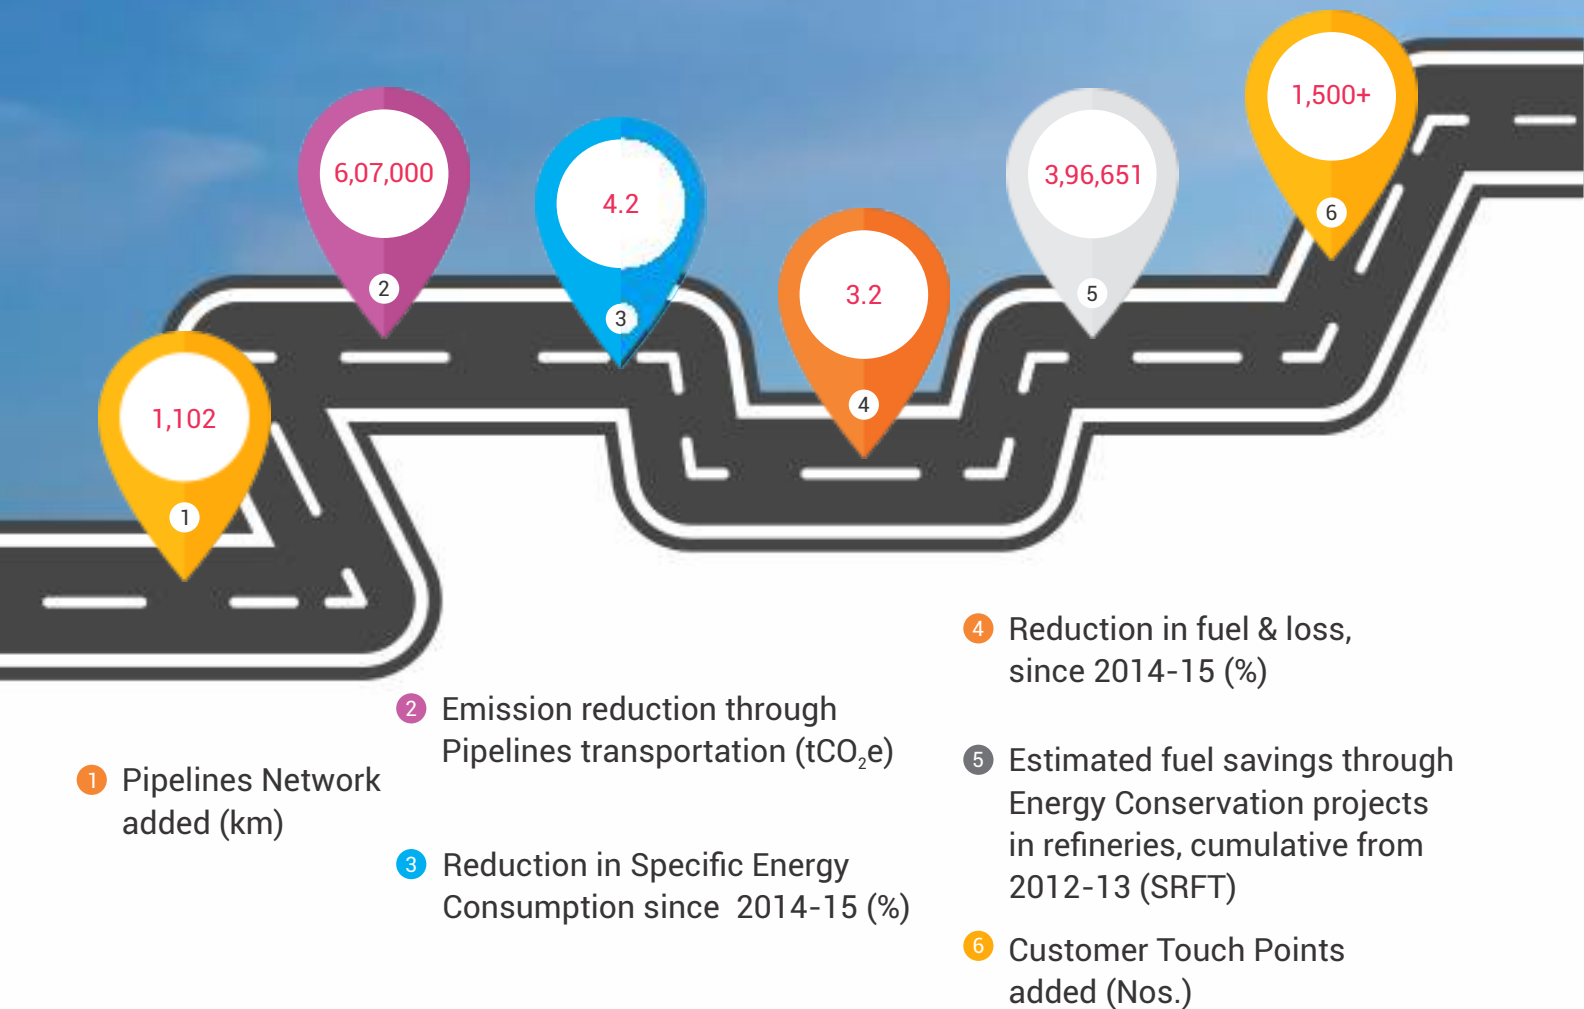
1,102
1

6,07,000
2

4.2
3

3.2
4

3,96,651
5

1,500+
6

1 Pipelines Network added (km)

2 Emission reduction through Pipelines transportation ($tCO_2e$)

3 Reduction in Specific Energy Consumption since 2014-15 (%)

4 Reduction in fuel & loss, since 2014-15 (%)

5 Estimated fuel savings through Energy Conservation projects in refineries, cumulative from 2012-13 (SRFT)

6 Customer Touch Points added (Nos.)